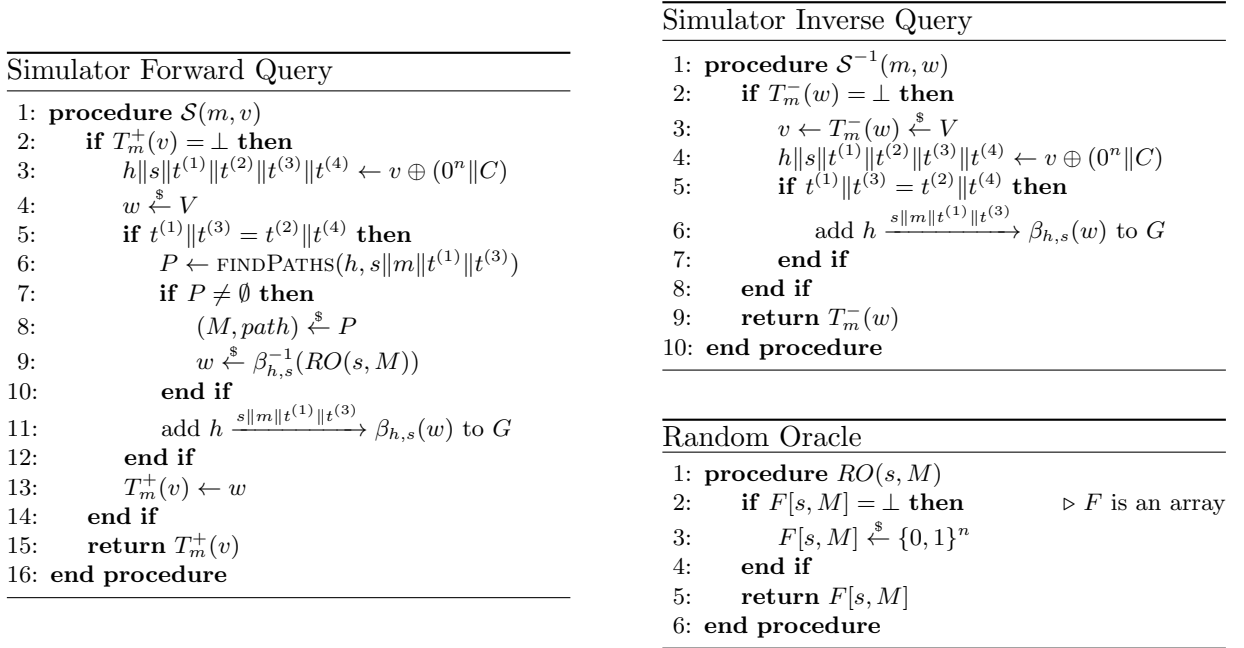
Simulator Forward Query

1: **procedure** $\mathcal{S}(m, v)$
2: **if** $T_m^+(v) = \perp$ **then**
3: $h\|s\|t^{(1)}\|t^{(2)}\|t^{(3)}\|t^{(4)} \leftarrow v \oplus (0^n\|C)$
4: $w \xleftarrow{\$} V$
5: **if** $t^{(1)}\|t^{(3)} = t^{(2)}\|t^{(4)}$ **then**
6: $P \leftarrow$ FINDPATHS$(h, s\|m\|t^{(1)}\|t^{(3)})$
7: **if** $P \neq \emptyset$ **then**
8: $(M, path) \xleftarrow{\$} P$
9: $w \xleftarrow{\$} \beta_{h,s}^{-1}(RO(s, M))$
10: **end if**
11: add $h \xrightarrow{s\|m\|t^{(1)}\|t^{(3)}} \beta_{h,s}(w)$ to $G$
12: **end if**
13: $T_m^+(v) \leftarrow w$
14: **end if**
15: **return** $T_m^+(v)$
16: **end procedure**

Simulator Inverse Query

1: **procedure** $\mathcal{S}^{-1}(m, w)$
2: **if** $T_m^-(w) = \perp$ **then**
3: $v \leftarrow T_m^-(w) \xleftarrow{\$} V$
4: $h\|s\|t^{(1)}\|t^{(2)}\|t^{(3)}\|t^{(4)} \leftarrow v \oplus (0^n\|C)$
5: **if** $t^{(1)}\|t^{(3)} = t^{(2)}\|t^{(4)}$ **then**
6: add $h \xrightarrow{s\|m\|t^{(1)}\|t^{(3)}} \beta_{h,s}(w)$ to $G$
7: **end if**
8: **end if**
9: **return** $T_m^-(w)$
10: **end procedure**

Random Oracle

1: **procedure** $RO(s, M)$
2: **if** $F[s, M] = \perp$ **then** ▷ $F$ is an array
3: $F[s, M] \xleftarrow{\$} \{0,1\}^n$
4: **end if**
5: **return** $F[s, M]$
6: **end procedure**